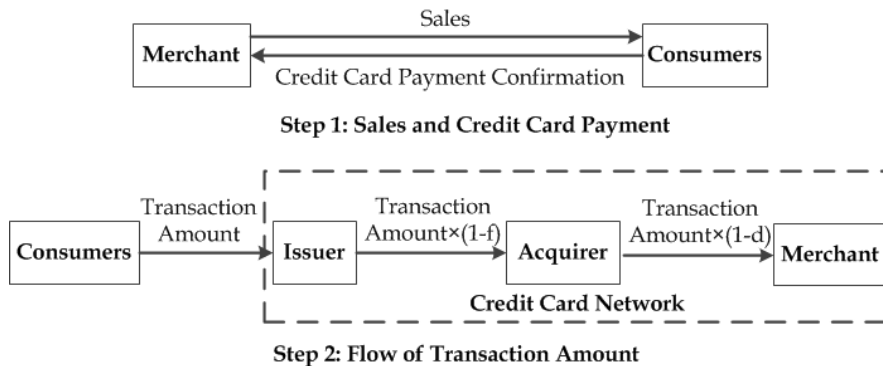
Sales

Merchant

Consumers

Credit Card Payment Confirmation

Step 1: Sales and Credit Card Payment

Consumers

Transaction Amount

Issuer

Transaction Amount×(1-f)

Acquirer

Transaction Amount×(1-d)

Merchant

Credit Card Network

Step 2: Flow of Transaction Amount